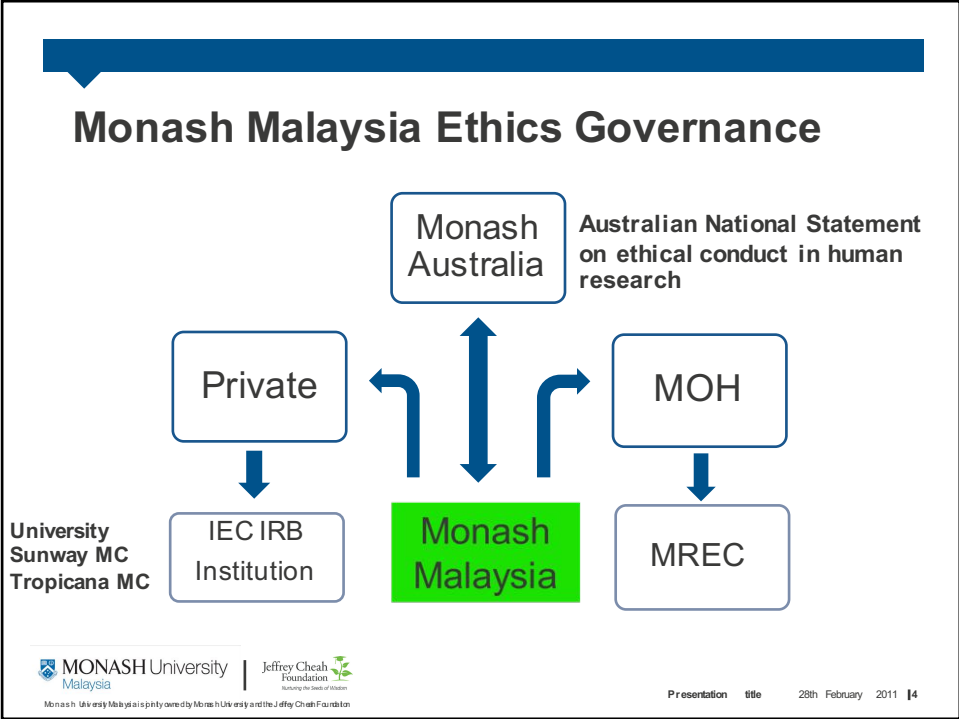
Monash Malaysia Ethics Governance

Monash Australia

Australian National Statement on ethical conduct in human research

Private

MOH

University
Sunway MC
Tropicana MC

IEC IRB Institution

Monash Malaysia

MREC

MONASH University Malaysia

Jeffrey Cheah Foundation
Nurturing the Seeds of Wisdom

Monash University Malaysia is jointly owned by Monash University and the Jeffrey Cheah Foundation

Presentation title 28th February 2011 |4